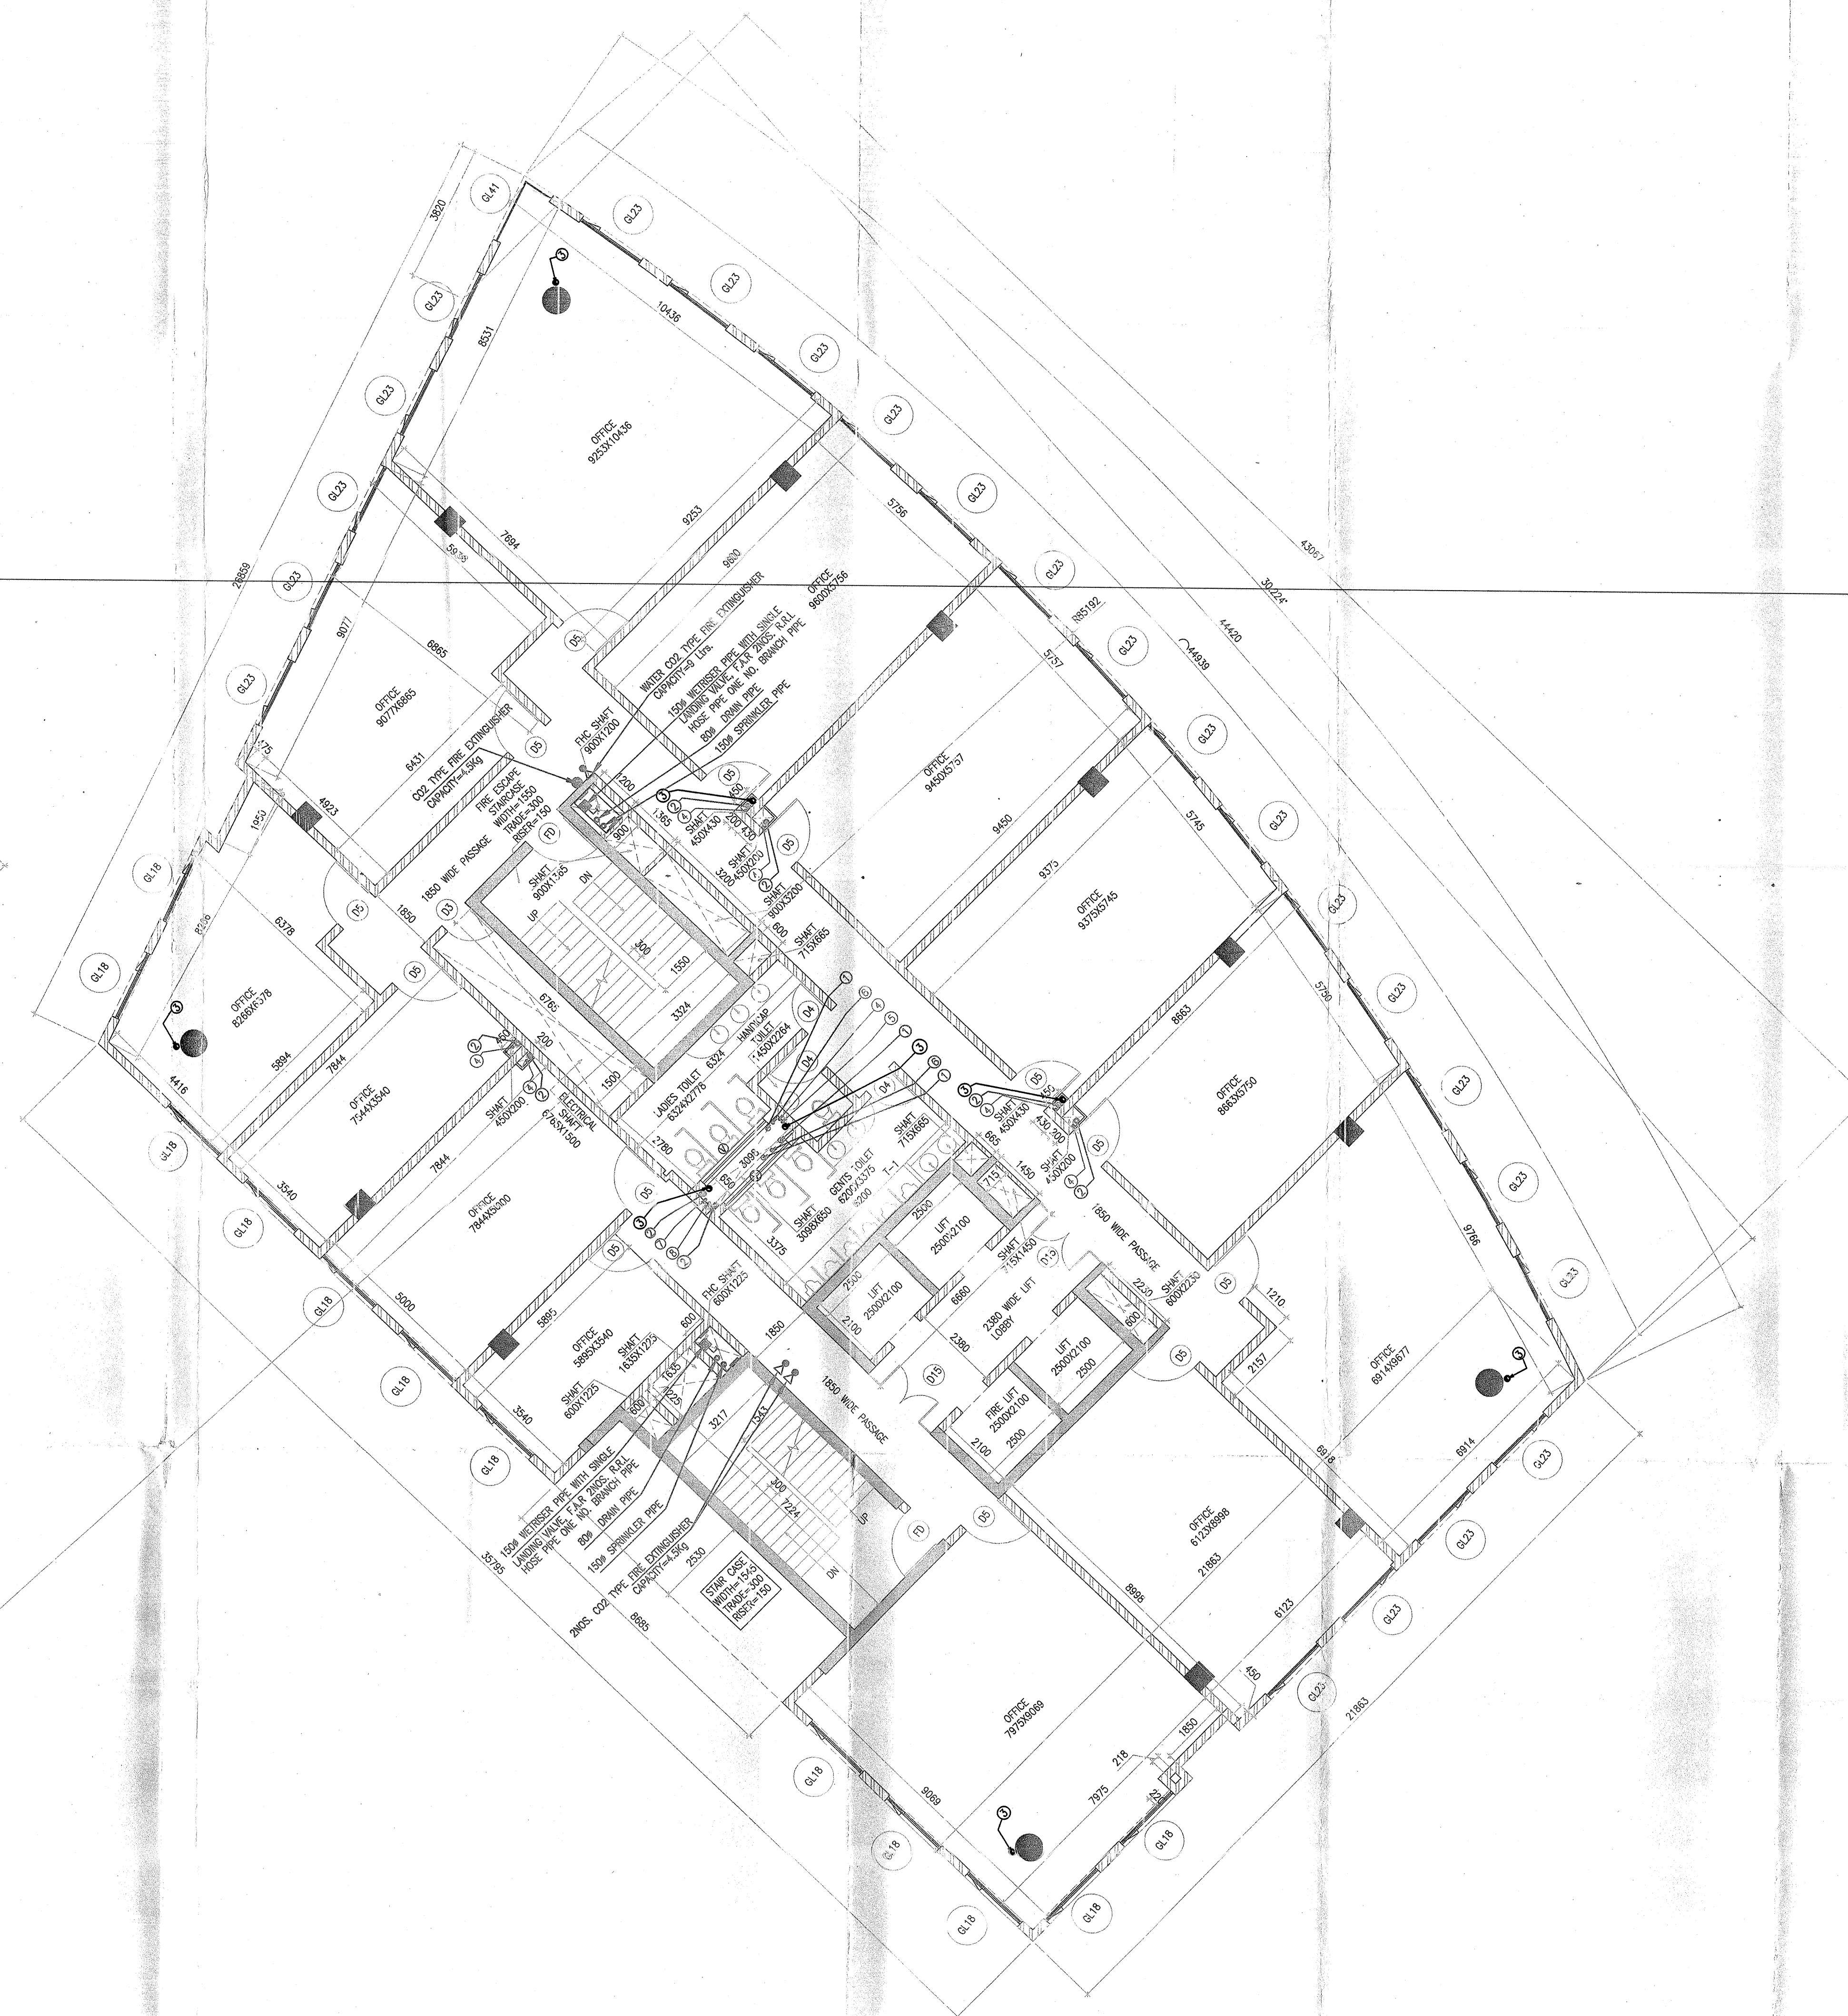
GL41
3620
GL23
GL23
GL23
GL23
GL23
GL23
GL23
GL23
GL23
GL23
GL23
GL23
GL23
GL23
GL23
GL23
GL23
GL23
3
10436
8531
OFFICE
9253X10436
9253
7694
5938
5756
9600
29859
9077
6865
OFFICE
9077X6865
6431
375
4923
1950
WATER CO2 TYPE FIRE EXTINGUISHER
CAPACITY=9 Ltrs.
150Ø WETRISER PIPE WITH SINGLE
LANDING VALVE, F.A.R 2NOS. R.R.L
HOSE PIPE ONE NO. BRANCH PIPE
80Ø DRAIN PIPE
150Ø SPRINKLER PIPE
OFFICE
9600X5756
FHC SHAFT
900X1200
CO2 TYPE FIRE EXTINGUISHER
CAPACITY=4.5Kg
FIRE ESCAPE
STAIRCASE
WIDTH=1550
TRADE=300
RISER=150
1850 WIDE PASSAGE
SHAFT
900X1365
UP
DN
300
1550
3324
D5
D5
D5
D5
D5
D5
FD
D3
1200
900
1365
450
200
430
SHAFT
450X430
SHAFT
450X200
3200
SHAFT
900X3200
600
SHAFT
715X665
R85192
5757
44939
44420
30224
43067
OFFICE
9450X5757
9450
9375
5745
OFFICE
9375X5745
8663
5750
OFFICE
8663X5750
GL18
GL18
GL18
GL18
GL18
GL18
GL18
GL18
GL18
GL18
8266
6378
OFFICE
8266X6378
5894
4416
3
7844
OFFICE
7544X3540
6765
200
1500
SHAFT
450X200
ELECTRICAL
SHAFT
6765X1500
3540
7844
OFFICE
7844X5000
5000
LADIES TOILET
6324X2778
6324
HANDICAP
TOILET
1450X2264
D4
D4
D4
2780
3098
GENTS TOILET
6200X3375
6200
T-1
SHAFT
3098X650
650
3375
SHAFT
715X665
665
1450
715
SHAFT
450X200
430
200
SHAFT
450X430
450
450
2500
LIFT
2500X2100
SHAFT
715X1450
D15
2500
LIFT
2500X2100
2100
6660
2380 WIDE LIFT
LOBBY
2380
1850 WIDE PASSAGE
2230
SHAFT
600X2230
600
LIFT
2500X2100
2500
FIRE LIFT
2500X2100
2100
2500
D15
1210
2157
9766
OFFICE
6914X9677
3
6918
6914
FHC SHAFT
600X1225
5895
OFFICE
5895X3540
SHAFT
1635X1225
600
SHAFT
600X1225
1635
1225
600
3217
1543
1850
1850 WIDE PASSAGE
3540
150Ø WETRISER PIPE WITH SINGLE
LANDING VALVE, F.A.R 2NOS. R.R.L
HOSE PIPE ONE NO. BRANCH PIPE
80Ø DRAIN PIPE
150Ø SPRINKLER PIPE
2NOS. CO2 TYPE FIRE EXTINGUISHER
CAPACITY=4.5Kg
2530
300
7224
UP
DN
STAIR CASE
WIDTH=1543
TRADE=300
RISER=150
FD
D5
35795
8685
OFFICE
6123X8998
8998
21863
6123
450
21863
OFFICE
7975X9069
9069
7975
218
1850
225
3